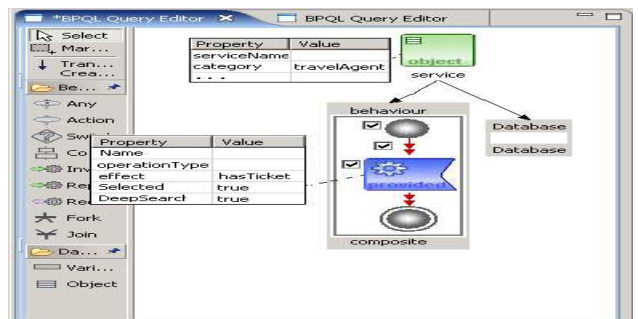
*BPQL Query Editor ✕ BPQL Query Editor

Select
Mar...
Tran... Crea...
Be...
Any
Action
Swi...
Co...
Inv...
Re...
Re...
Fork
Join
Da...
Vari...
Object

| Property | Value |
|---|---|
| serviceName | |
| category | travelAgent |
| ... | |

object

service

behaviour

Database

Database

| Property | Value |
|---|---|
| Name | |
| operationType | |
| effect | hasTicket |
| Selected | true |
| DeepSearch | true |

provided

composite